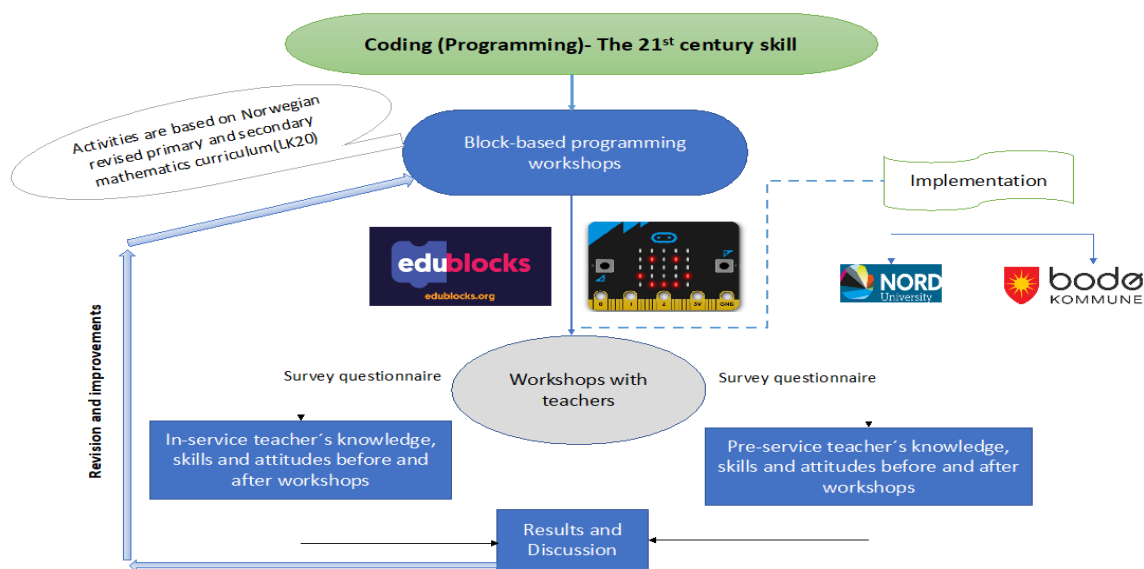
Coding (Programming)- The 21$^{st}$ century skill

Activities are based on Norwegian revised primary and secondary mathematics curriculum(LK20)

Block-based programming workshops

Implementation

edublocks
edublocks.org

NORD University

bodø KOMMUNE

Revision and improvements

Survey questionnaire

Workshops with teachers

Survey questionnaire

In-service teacher´s knowledge, skills and attitudes before and after workshops

Pre-service teacher´s knowledge, skills and attitudes before and after workshops

Results and Discussion